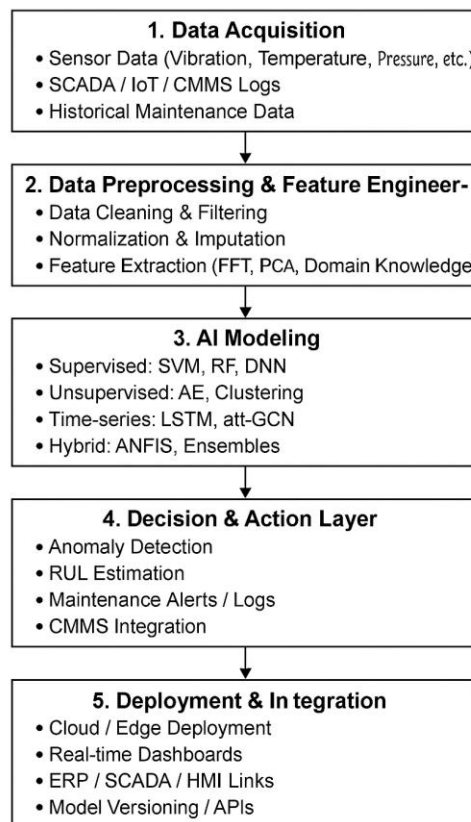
1. Data Acquisition

• Sensor Data (Vibration, Temperature, Pressure, etc.)
• SCADA / IoT / CMMS Logs
• Historical Maintenance Data

2. Data Preprocessing & Feature Engineer-

• Data Cleaning & Filtering
• Normalization & Imputation
• Feature Extraction (FFT, PCA, Domain Knowledge

3. AI Modeling

• Supervised: SVM, RF, DNN
• Unsupervised: AE, Clustering
• Time-series: LSTM, att-GCN
• Hybrid: ANFIS, Ensembles

4. Decision & Action Layer

• Anomaly Detection
• RUL Estimation
• Maintenance Alerts / Logs
• CMMS Integration

5. Deployment & In tegration

• Cloud / Edge Deployment
• Real-time Dashboards
• ERP / SCADA / HMI Links
• Model Versioning / APIs